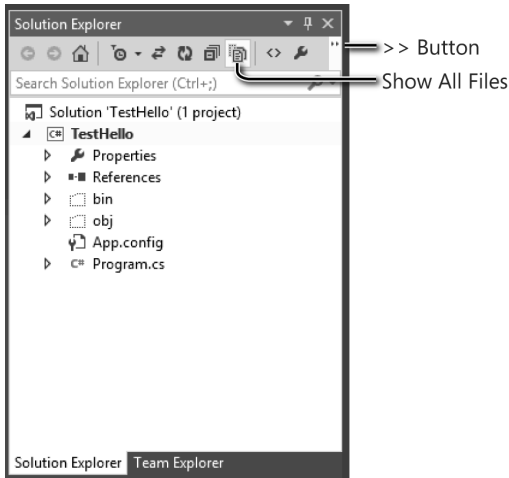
Solution Explorer

>> Button

Search Solution Explorer (Ctrl+;)

Show All Files

Solution 'TestHello' (1 project)

C# TestHello

Properties

References

bin

obj

App.config

C# Program.cs

Solution Explorer Team Explorer